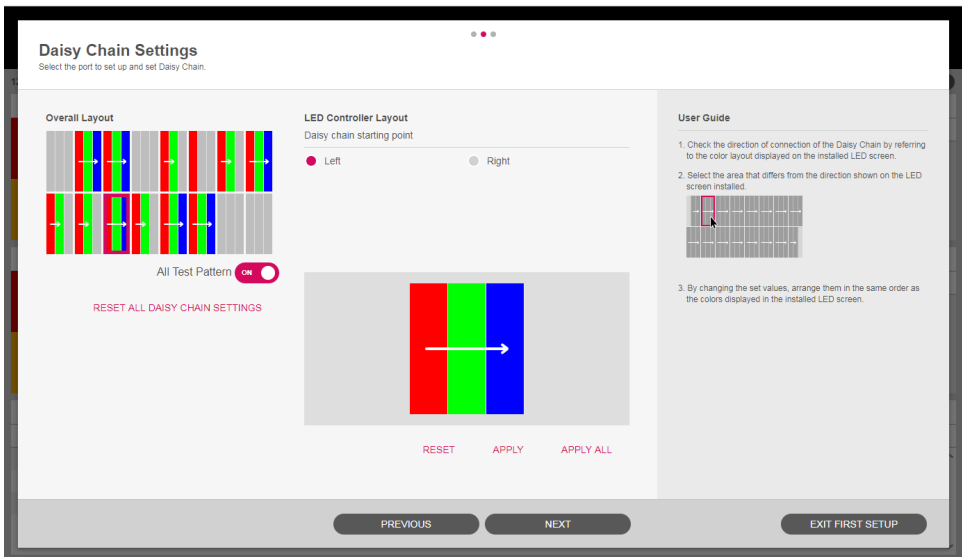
Daisy Chain Settings
Select the port to set up and set Daisy Chain.

Overall Layout

All Test Pattern ON

RESET ALL DAISY CHAIN SETTINGS

LED Controller Layout
Daisy chain starting point

Left
Right

RESET APPLY APPLY ALL

User Guide

1. Check the direction of connection of the Daisy Chain by referring to the color layout displayed on the installed LED screen.

2. Select the area that differs from the direction shown on the LED screen installed.

3. By changing the set values, arrange them in the same order as the colors displayed in the installed LED screen.

PREVIOUS NEXT EXIT FIRST SETUP